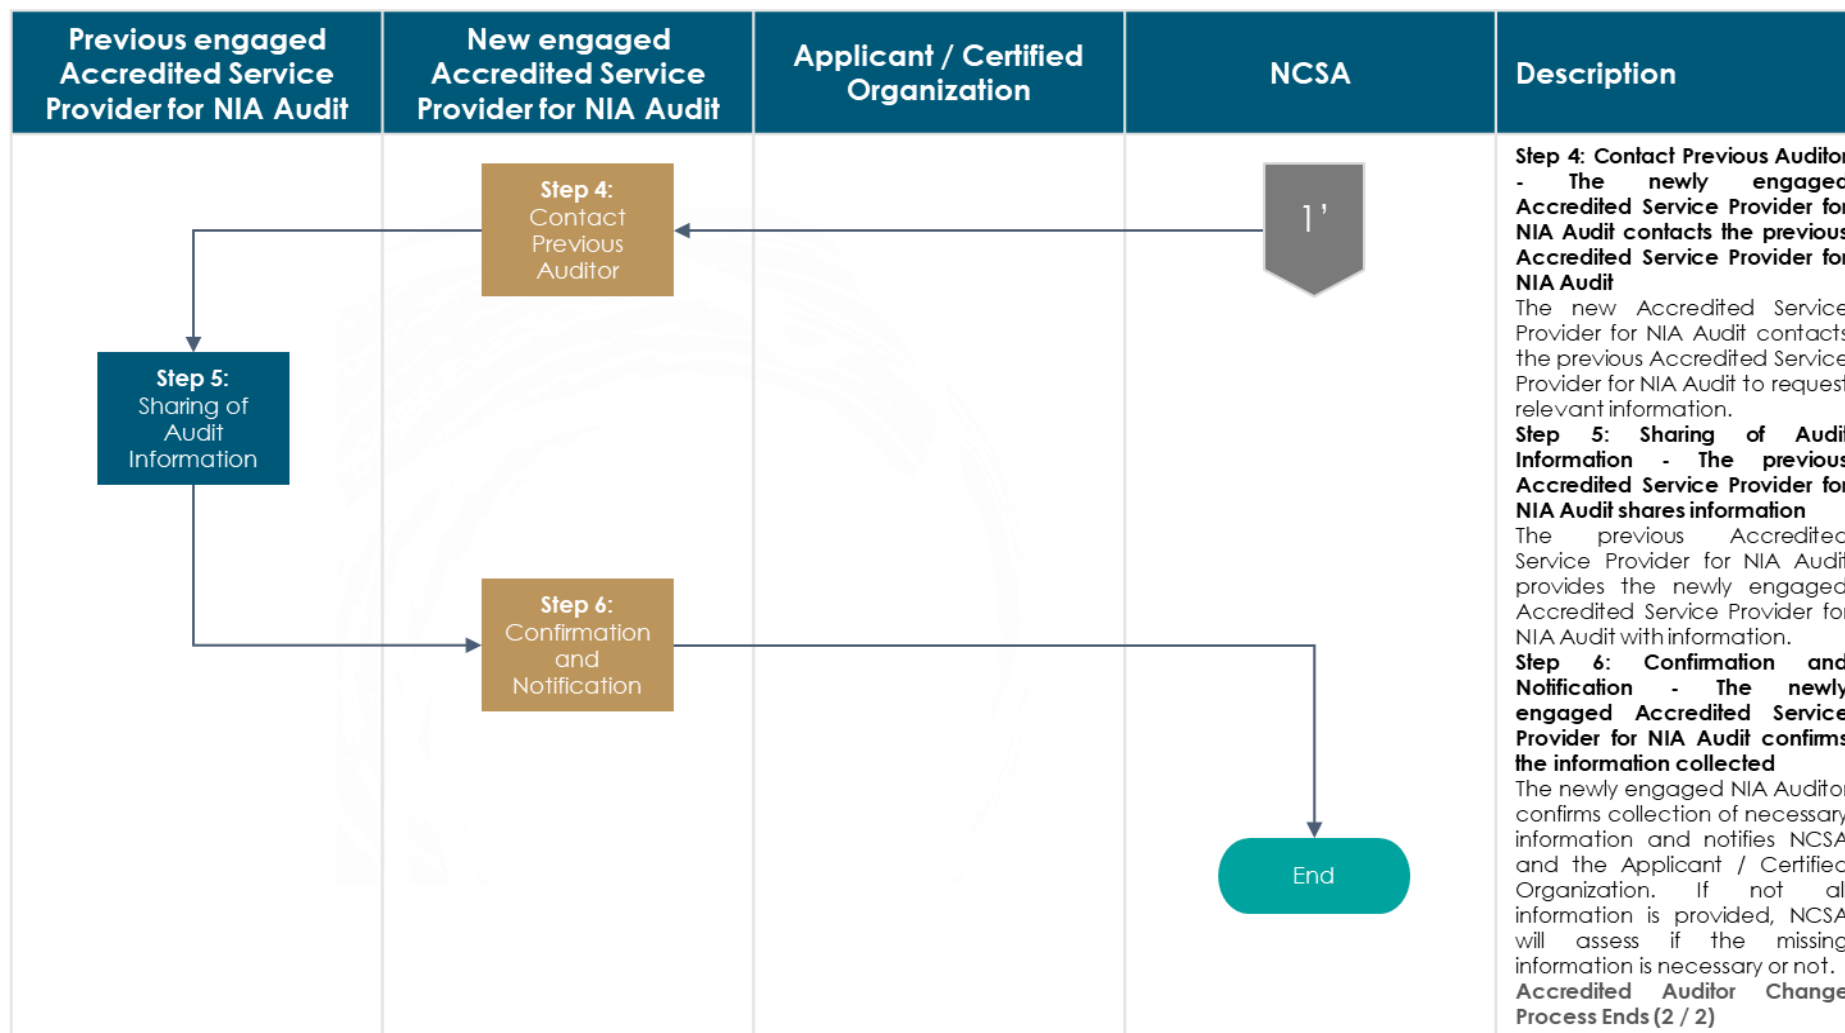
| Previous engaged Accredited Service Provider for NIA Audit | New engaged Accredited Service Provider for NIA Audit | Applicant / Certified Organization | NCSA | Description |
|---|---|---|---|---|

Step 4: Contact Previous Auditor

1'

Step 5: Sharing of Audit Information

Step 6: Confirmation and Notification

End

Step 4: Contact Previous Audito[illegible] - The newly engage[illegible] Accredited Service Provider fo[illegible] NIA Audit contacts the previou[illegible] Accredited Service Provider fo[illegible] NIA Audit
The new Accredited Servic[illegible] Provider for NIA Audit contact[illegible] the previous Accredited Servic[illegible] Provider for NIA Audit to reques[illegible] relevant information.
Step 5: Sharing of Audi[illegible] Information - The previou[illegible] Accredited Service Provider fo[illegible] NIA Audit shares information
The previous Accredite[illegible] Service Provider for NIA Audi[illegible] provides the newly engage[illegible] Accredited Service Provider fo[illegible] NIA Audit with information.
Step 6: Confirmation and Notification - The newly engaged Accredited Servic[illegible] Provider for NIA Audit confirm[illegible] the information collected
The newly engaged NIA Audito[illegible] confirms collection of necessar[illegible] information and notifies NCS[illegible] and the Applicant / Certifie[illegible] Organization. If not a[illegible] information is provided, NCS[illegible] will assess if the missin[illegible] information is necessary or not.
Accredited Auditor Chang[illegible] Process Ends (2 / 2)